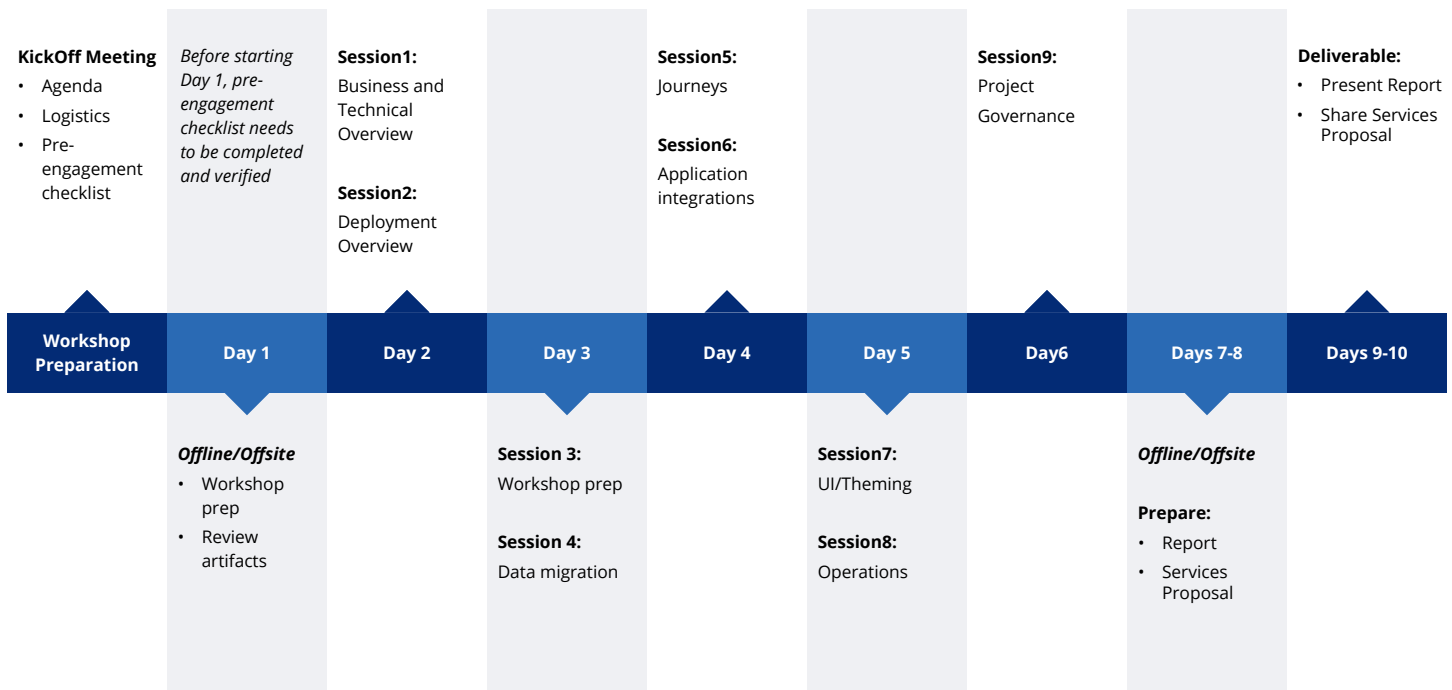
**KickOff Meeting**
- Agenda
- Logistics
- Pre-engagement checklist

*Before starting Day 1, pre-engagement checklist needs to be completed and verified*

**Session1:**
Business and Technical Overview

**Session2:**
Deployment Overview

**Session5:**
Journeys

**Session6:**
Application integrations

**Session9:**
Project Governance

**Deliverable:**
- Present Report
- Share Services Proposal

| Workshop Preparation | Day 1 | Day 2 | Day 3 | Day 4 | Day 5 | Day6 | Days 7-8 | Days 9-10 |
|---|---|---|---|---|---|---|---|---|

***Offline/Offsite***
- Workshop prep
- Review artifacts

**Session 3:**
Workshop prep

**Session 4:**
Data migration

**Session7:**
UI/Theming

**Session8:**
Operations

***Offline/Offsite***

**Prepare:**
- Report
- Services Proposal